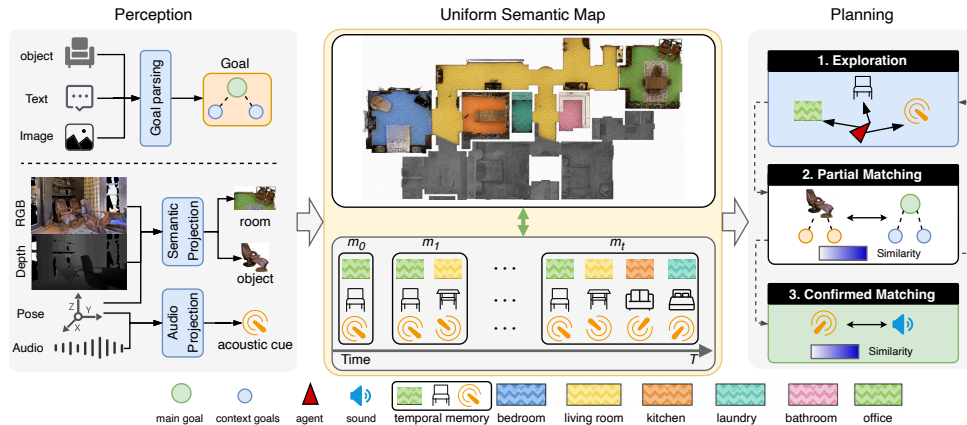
Perception

object

Text

Image

Goal parsing

Goal

RGB

Depth

Semantic Projection

room

object

Pose

Z Y X

Audio

Audio Projection

acoustic cue

Uniform Semantic Map

$m_0$ $m_1$ $m_t$

Time $T$

Planning

1. Exploration

2. Partial Matching

Similarity

3. Confirmed Matching

Similarity

main goal context goals agent sound temporal memory bedroom living room kitchen laundry bathroom office